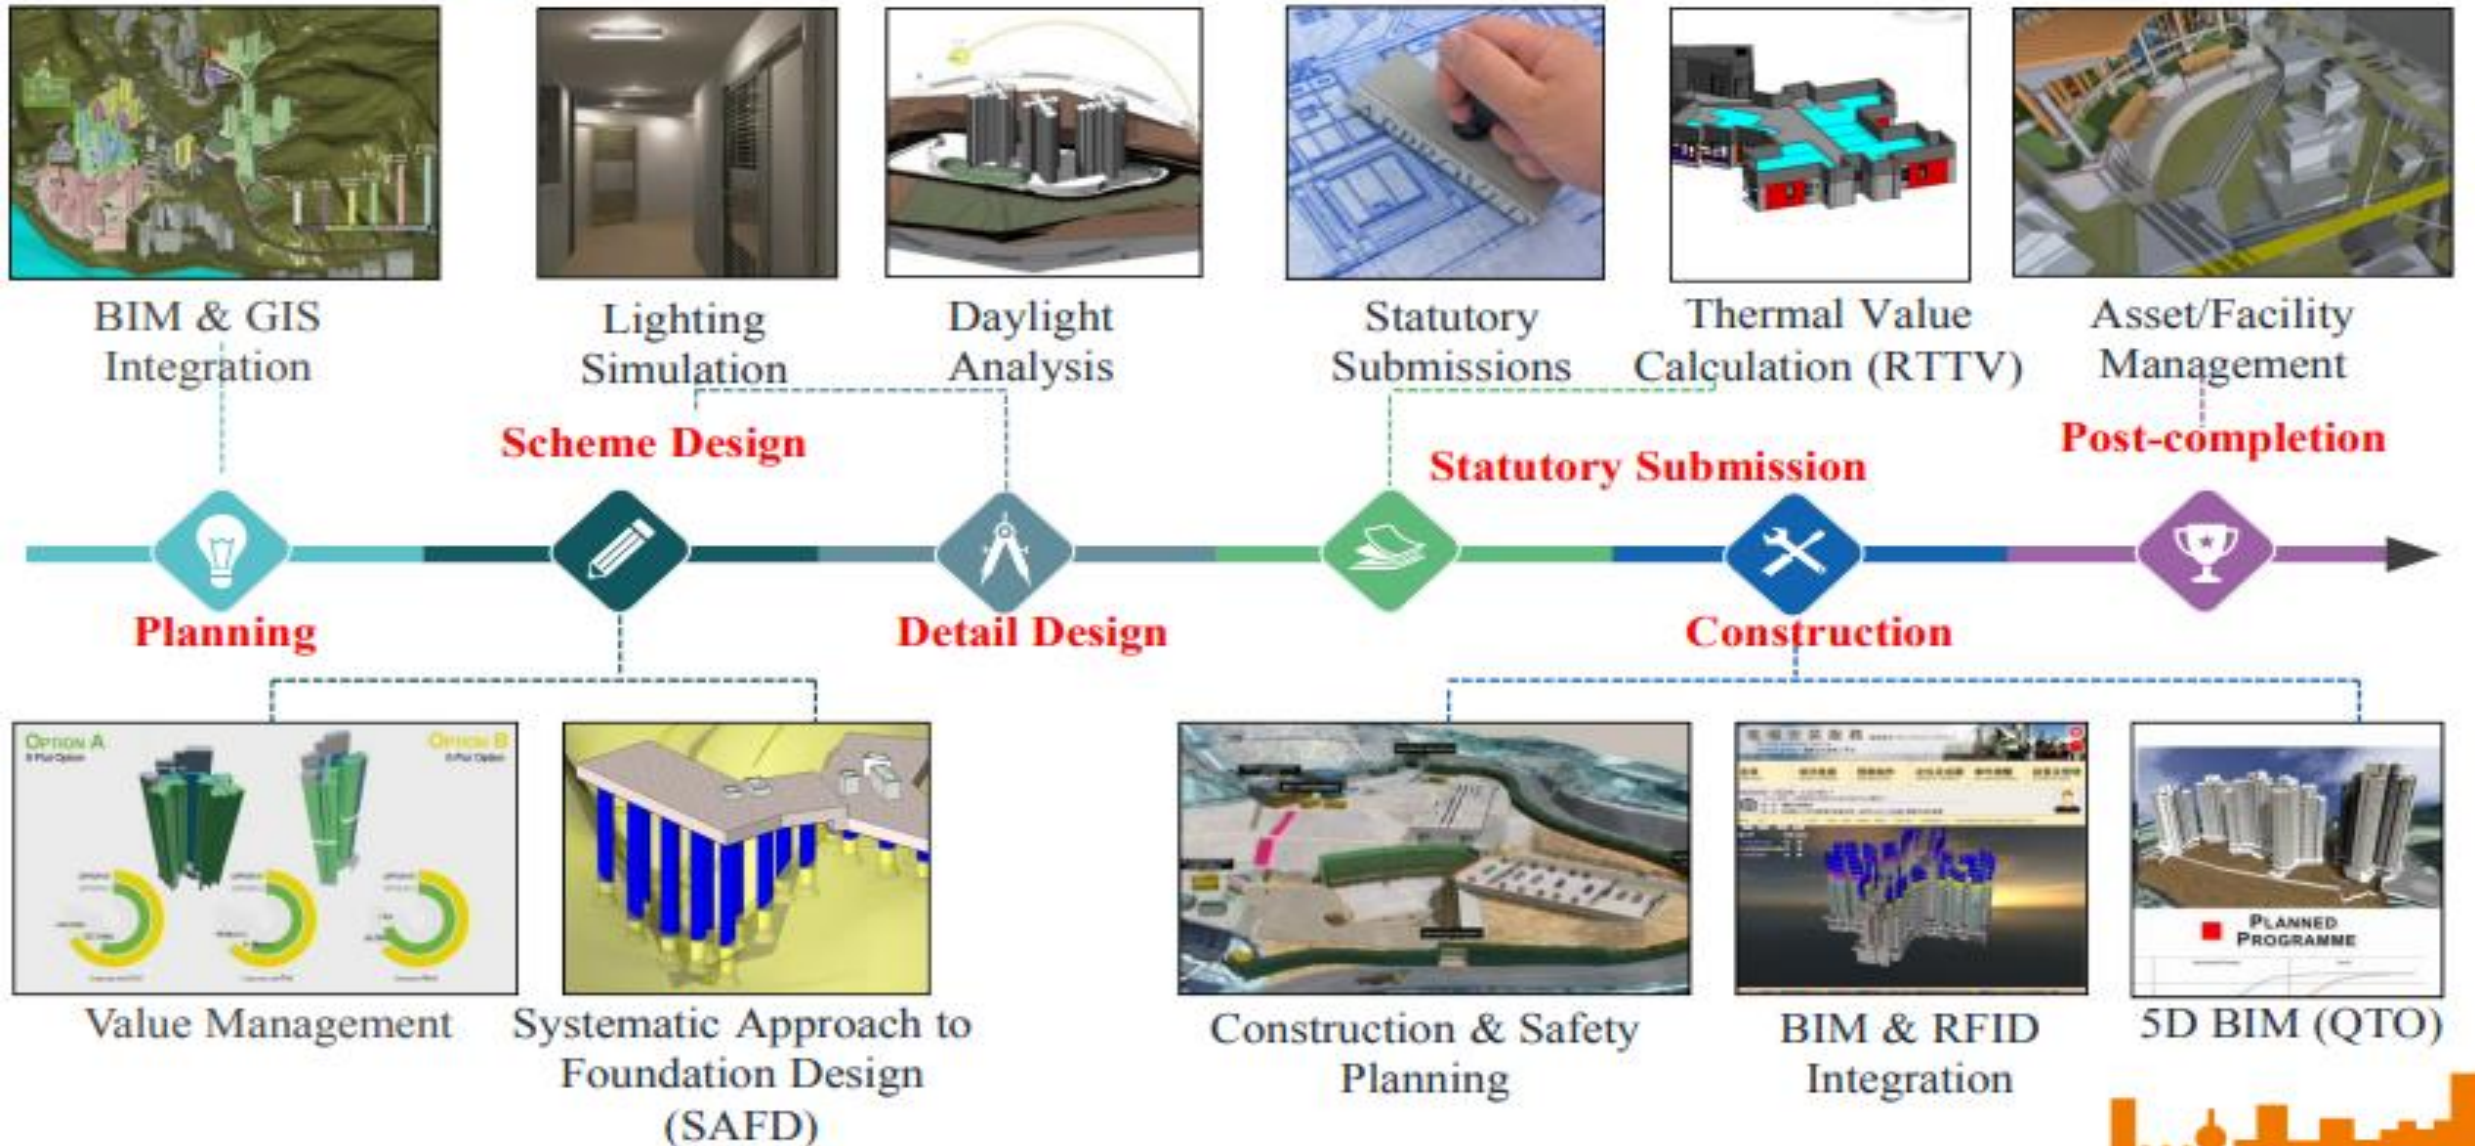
BIM & GIS Integration

Lighting Simulation

Daylight Analysis

Statutory Submissions

Thermal Value Calculation (RTTV)

Asset/Facility Management

Scheme Design

Statutory Submission

Post-completion

Planning

Detail Design

Construction

OPTION A

OPTION B

Value Management

Systematic Approach to Foundation Design (SAFD)

Construction & Safety Planning

BIM & RFID Integration

PLANNED PROGRAMME

5D BIM (QTO)